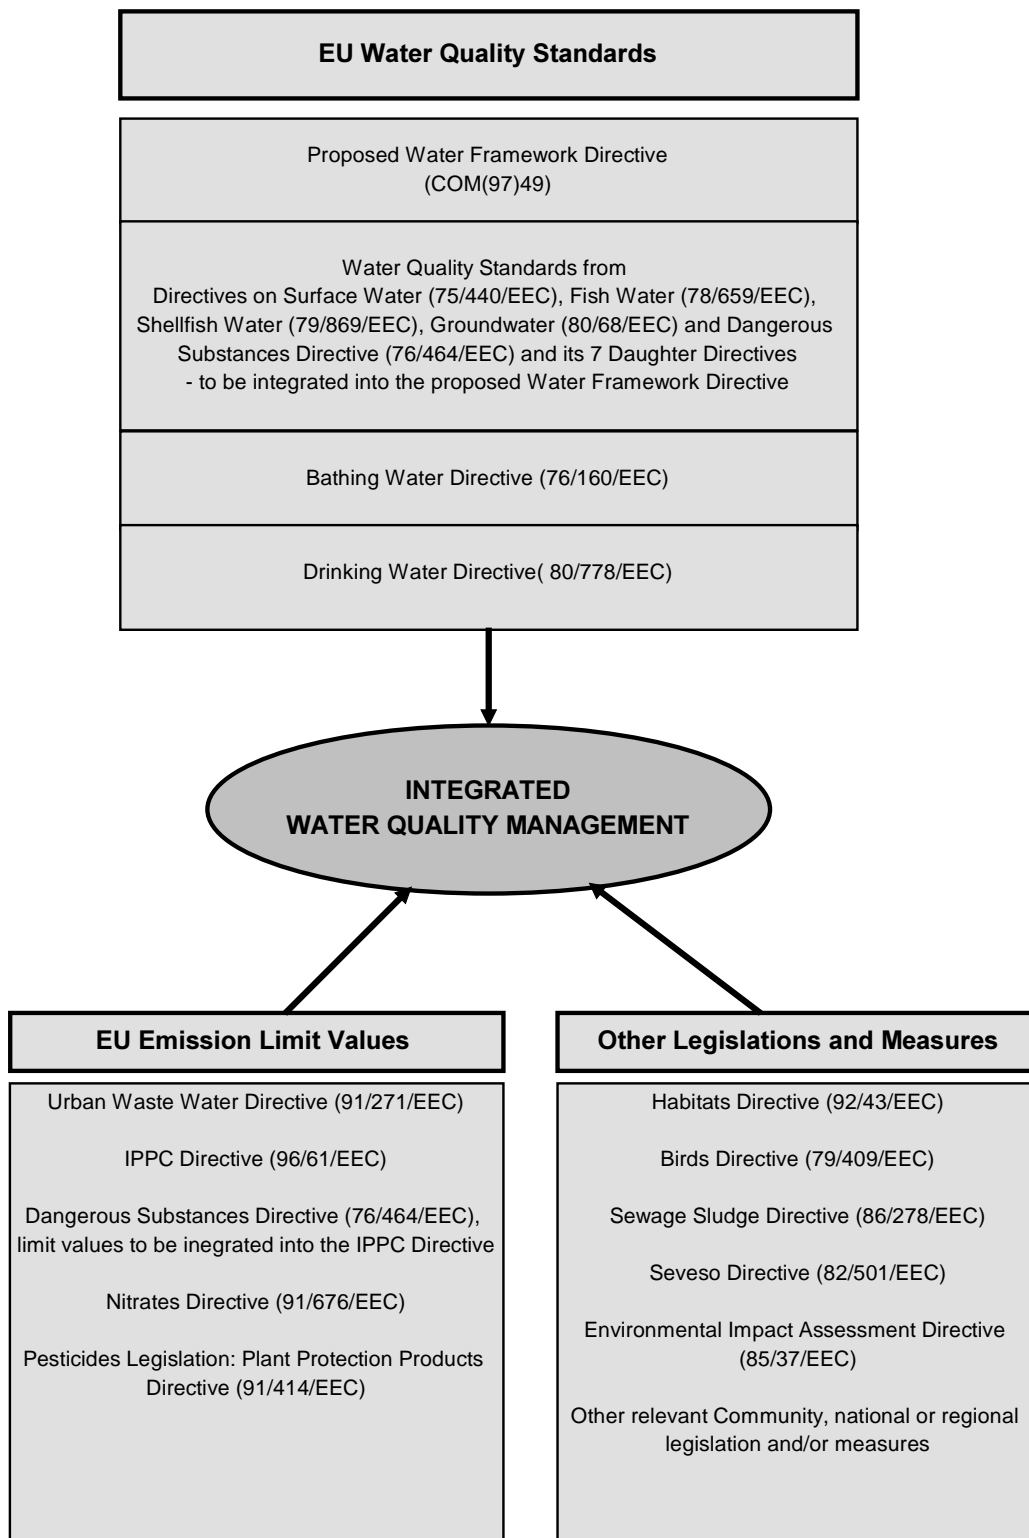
EU Water Quality Standards

Proposed Water Framework Directive (COM(97)49)

Water Quality Standards from Directives on Surface Water (75/440/EEC), Fish Water (78/659/EEC), Shellfish Water (79/869/EEC), Groundwater (80/68/EEC) and Dangerous Substances Directive (76/464/EEC) and its 7 Daughter Directives - to be integrated into the proposed Water Framework Directive

Bathing Water Directive (76/160/EEC)

Drinking Water Directive( 80/778/EEC)

INTEGRATED WATER QUALITY MANAGEMENT

EU Emission Limit Values

Urban Waste Water Directive (91/271/EEC)

IPPC Directive (96/61/EEC)

Dangerous Substances Directive (76/464/EEC), limit values to be inegrated into the IPPC Directive

Nitrates Directive (91/676/EEC)

Pesticides Legislation: Plant Protection Products Directive (91/414/EEC)

Other Legislations and Measures

Habitats Directive (92/43/EEC)

Birds Directive (79/409/EEC)

Sewage Sludge Directive (86/278/EEC)

Seveso Directive (82/501/EEC)

Environmental Impact Assessment Directive (85/37/EEC)

Other relevant Community, national or regional legislation and/or measures